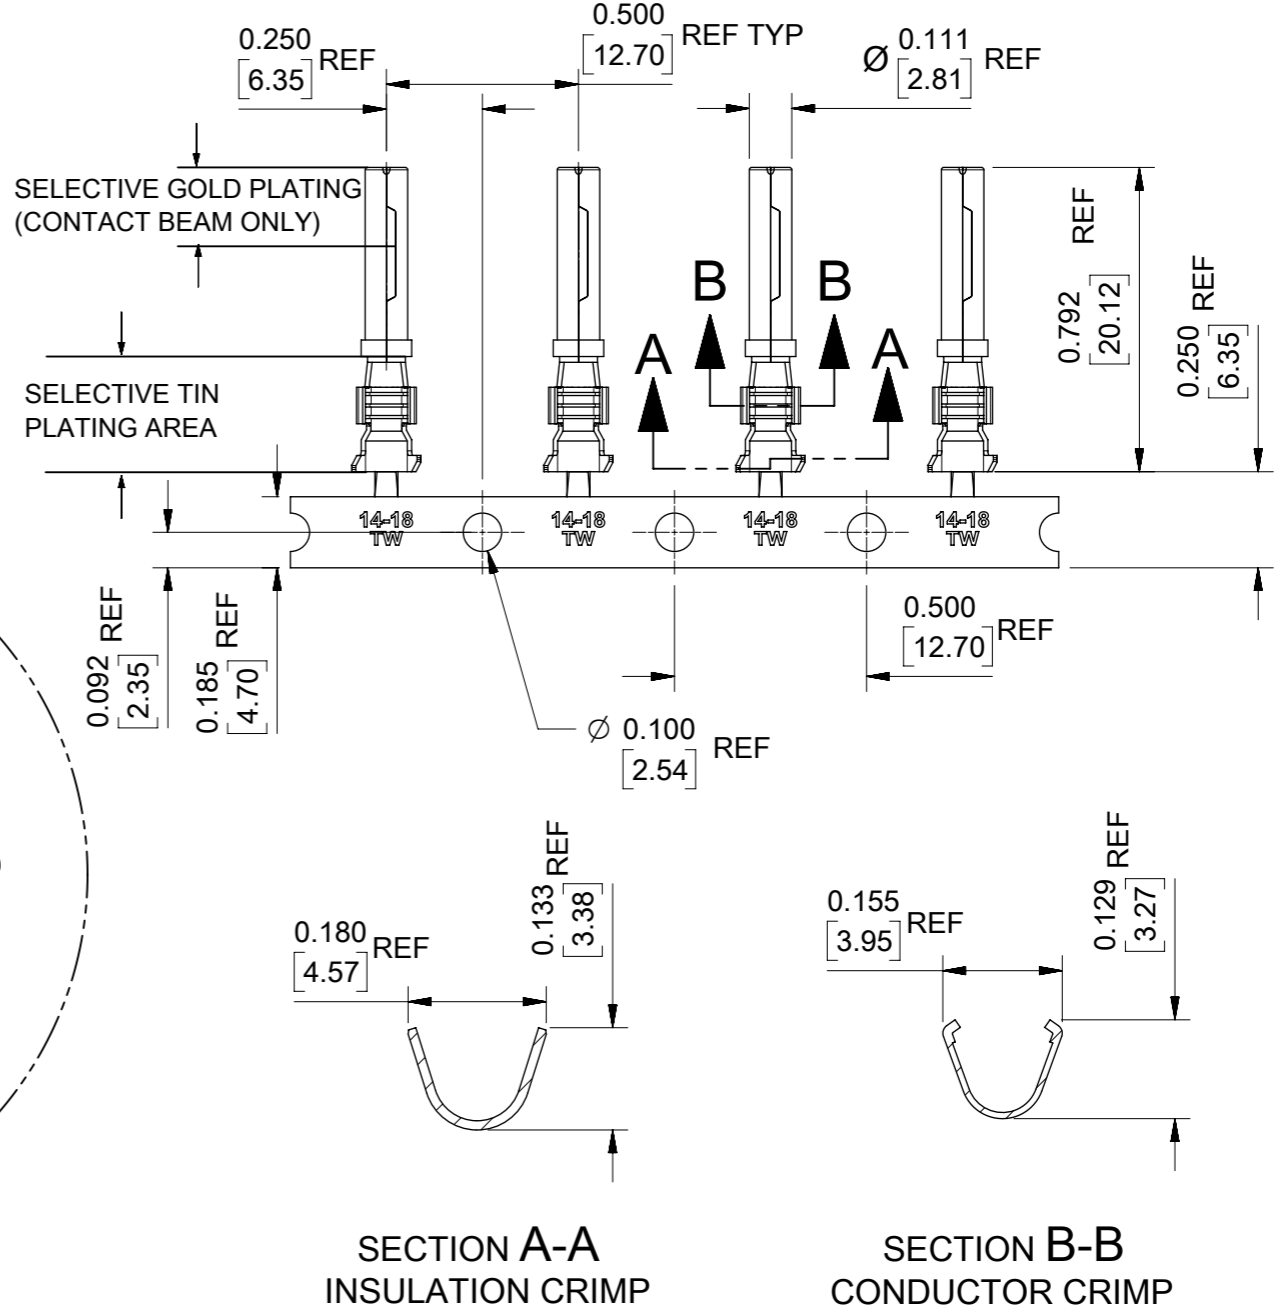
0.250 [6.35] REF

0.500 [12.70] REF TYP

Ø 0.111 [2.81] REF

SELECTIVE GOLD PLATING (CONTACT BEAM ONLY)

SELECTIVE TIN PLATING AREA

B B

A A

0.792 [20.12] REF

0.250 [6.35] REF

14-18 TW

14-18 TW

14-18 TW

14-18 TW

0.092 [2.35] REF

0.185 [4.70] REF

0.500 [12.70] REF

Ø 0.100 [2.54] REF

0.180 [4.57] REF

0.133 [3.38] REF

0.155 [3.95] REF

0.129 [3.27] REF

SECTION A-A
INSULATION CRIMP

SECTION B-B
CONDUCTOR CRIMP